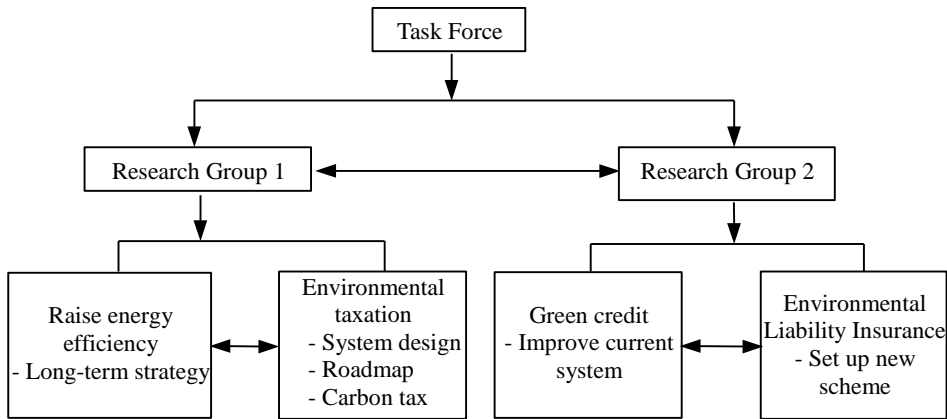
Task Force

Research Group 1

Research Group 2

Raise energy efficiency
- Long-term strategy

Environmental taxation
- System design
- Roadmap
- Carbon tax

Green credit
- Improve current system

Environmental Liability Insurance
- Set up new scheme